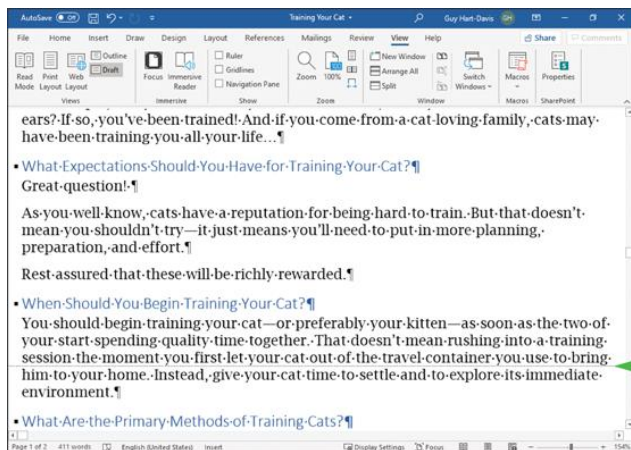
AutoSave Off Training Your Cat Guy Hart-Davis GH

File Home Insert Draw Design Layout References Mailings Review View Help Share Comments

Read Mode Print Layout Web Layout Outline Draft Focus Immersive Reader Ruler Gridlines Navigation Pane Zoom 100% New Window Arrange All Split Switch Windows Macros Properties

Views Immersive Show Zoom Window Macros SharePoint

ears?·If·so,·you've·been·trained!·And·if·you·come·from·a·cat-loving·family,·cats·may·have·been·training·you·all·your·life…¶

What·Expectations·Should·You·Have·for·Training·Your·Cat?¶

Great·question!·¶

As·you·well·know,·cats·have·a·reputation·for·being·hard·to·train.·But·that·doesn't·mean·you·shouldn't·try—it·just·means·you'll·need·to·put·in·more·planning,·preparation,·and·effort.¶

Rest·assured·that·these·will·be·richly·rewarded.¶

When·Should·You·Begin·Training·Your·Cat?¶

You·should·begin·training·your·cat—or·preferably·your·kitten—as·soon·as·the·two·of·your·start·spending·quality·time·together.·That·doesn't·mean·rushing·into·a·training·session·the·moment·you·first·let·your·cat·out·of·the·travel·container·you·use·to·bring·him·to·your·home.·Instead,·give·your·cat·time·to·settle·and·to·explore·its·immediate·environment.¶

What·Are·the·Primary·Methods·of·Training·Cats?¶

Page 1 of 2 411 words English (United States) Insert Display Settings Focus 154%